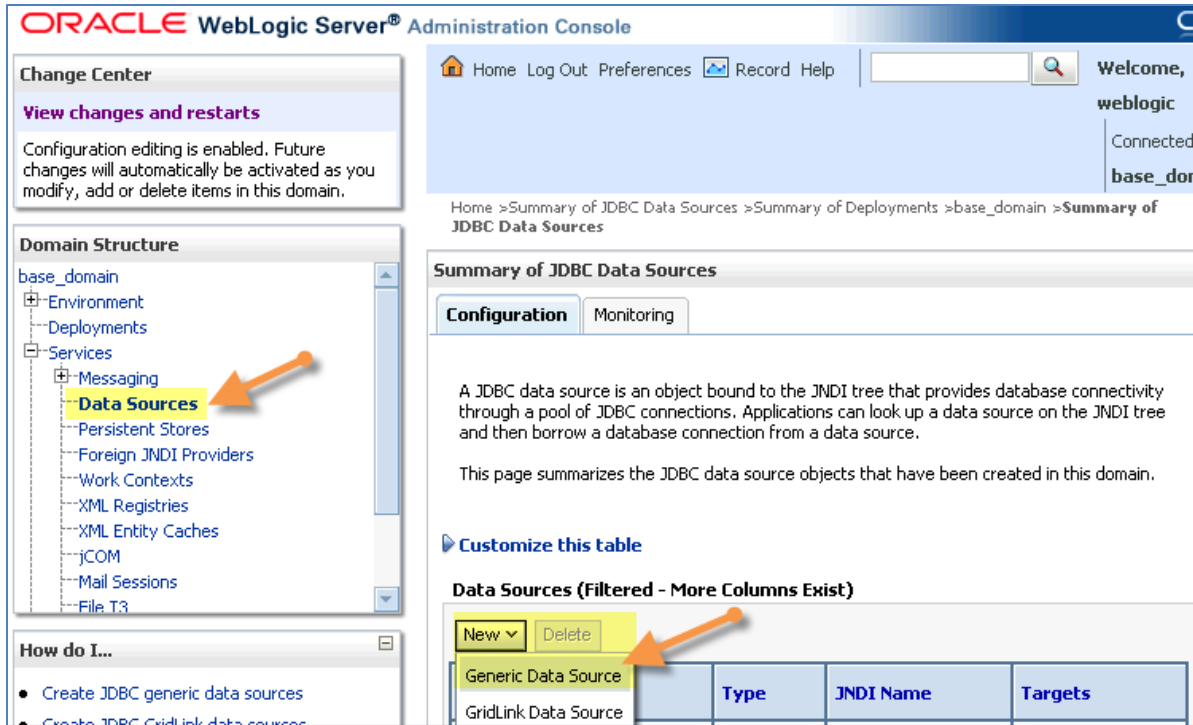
ORACLE WebLogic Server® Administration Console

Change Center

View changes and restarts

Configuration editing is enabled. Future changes will automatically be activated as you modify, add or delete items in this domain.

Domain Structure

base_domain
Environment
Deployments
Services
Messaging
Data Sources
Persistent Stores
Foreign JNDI Providers
Work Contexts
XML Registries
XML Entity Caches
jCOM
Mail Sessions
File T3

How do I...

• Create JDBC generic data sources
• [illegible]

Home Log Out Preferences Record Help

Welcome, weblogic

Connected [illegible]

base_do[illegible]

Home >Summary of JDBC Data Sources >Summary of Deployments >base_domain >Summary of JDBC Data Sources

Summary of JDBC Data Sources

Configuration Monitoring

A JDBC data source is an object bound to the JNDI tree that provides database connectivity through a pool of JDBC connections. Applications can look up a data source on the JNDI tree and then borrow a database connection from a data source.

This page summarizes the JDBC data source objects that have been created in this domain.

Customize this table

Data Sources (Filtered - More Columns Exist)

New Delete

Generic Data Source
GridLink Data Source

| | Type | JNDI Name | Targets |
|---|---|---|---|